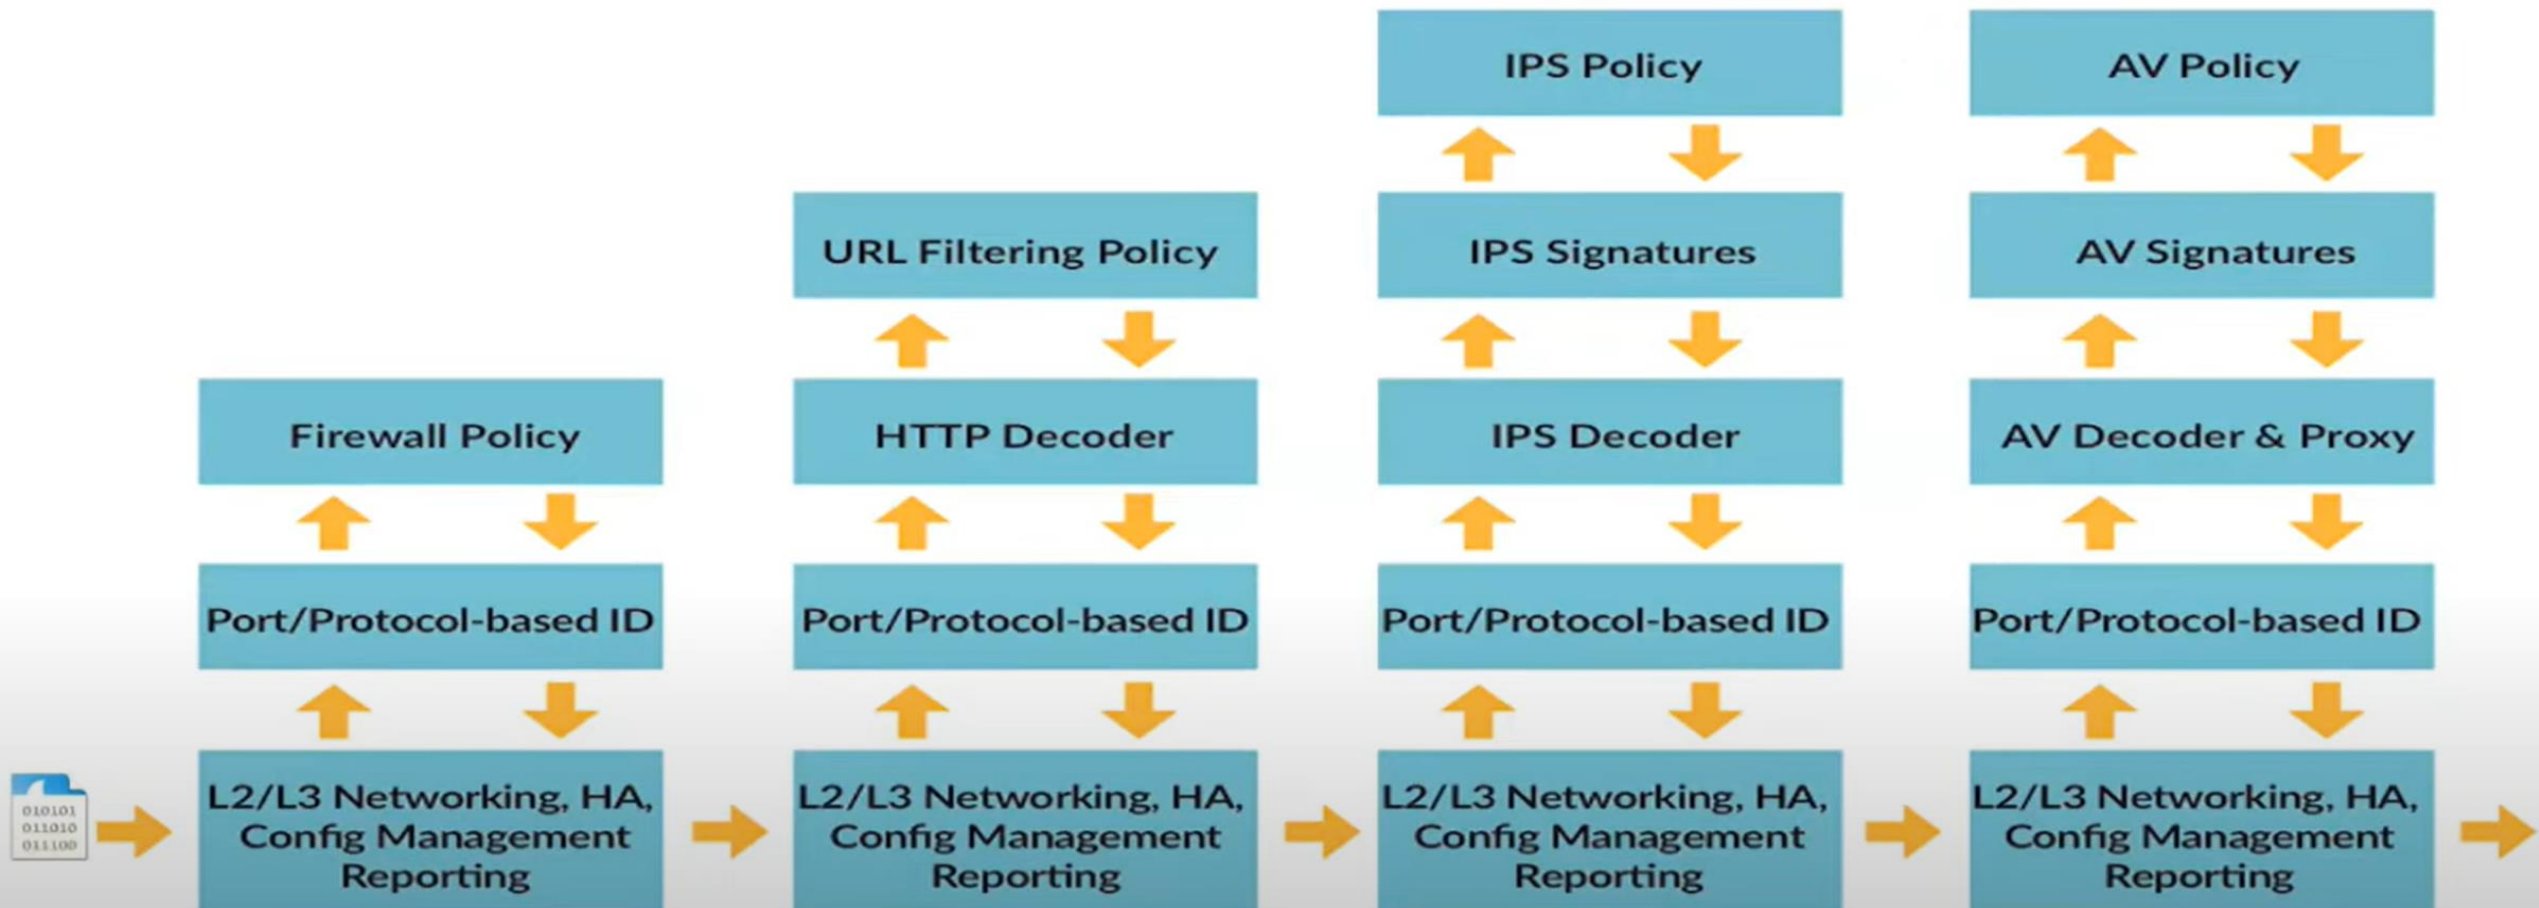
IPS Policy

AV Policy

URL Filtering Policy

IPS Signatures

AV Signatures

Firewall Policy

HTTP Decoder

IPS Decoder

AV Decoder & Proxy

Port/Protocol-based ID

Port/Protocol-based ID

Port/Protocol-based ID

Port/Protocol-based ID

010101
011010
011100

L2/L3 Networking, HA, Config Management Reporting

L2/L3 Networking, HA, Config Management Reporting

L2/L3 Networking, HA, Config Management Reporting

L2/L3 Networking, HA, Config Management Reporting